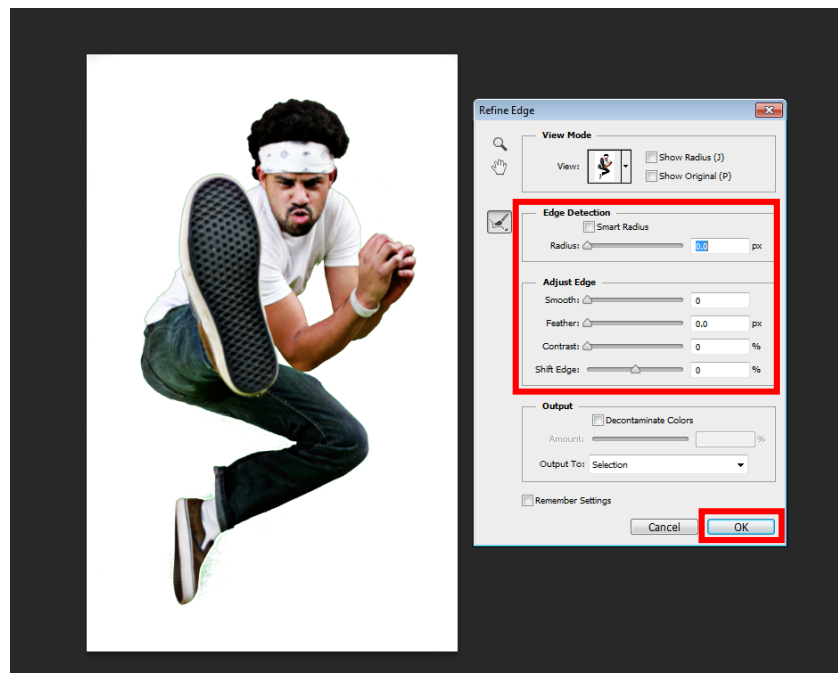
Refine Edge

View Mode

View:

Show Radius (J)

Show Original (P)

Edge Detection

Smart Radius

Radius: 0.0 px

Adjust Edge

Smooth: 0

Feather: 0.0 px

Contrast: 0 %

Shift Edge: 0 %

Output

Decontaminate Colors

Amount: %

Output To: Selection

Remember Settings

Cancel

OK